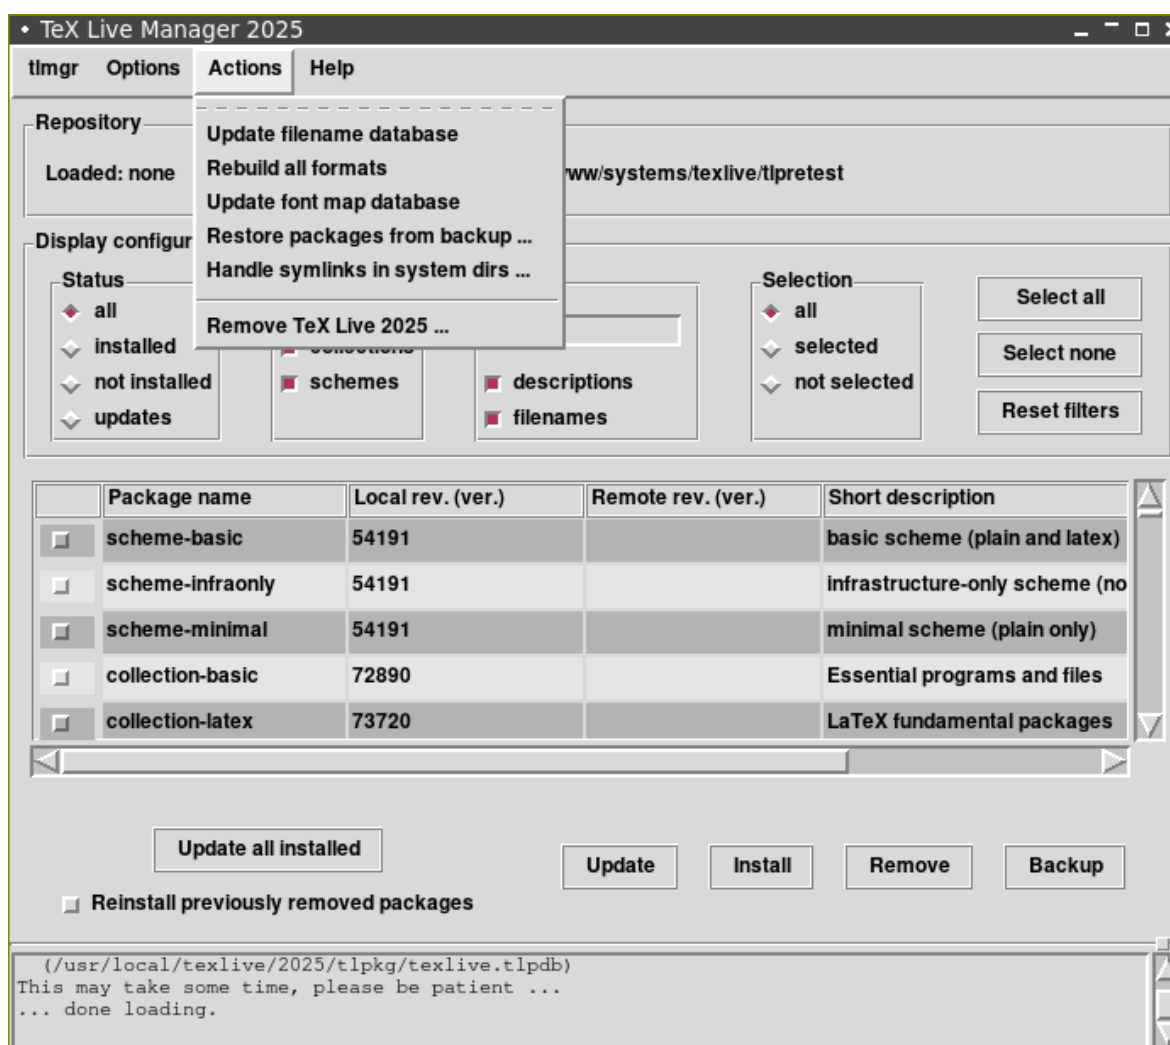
• TeX Live Manager 2025

tlmgr Options Actions Help

Update filename database
Rebuild all formats
Update font map database
Restore packages from backup ...
Handle symlinks in system dirs ...
Remove TeX Live 2025 ...

Repository
Loaded: none
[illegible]ww/systems/texlive/tlpretest

Display configur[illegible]

Status
all
installed
not installed
updates

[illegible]
schemes

descriptions
filenames

Selection
all
selected
not selected

Select all
Select none
Reset filters

| | Package name | Local rev. (ver.) | Remote rev. (ver.) | Short description |
|---|---|---|---|---|
| | scheme-basic | 54191 | | basic scheme (plain and latex) |
| | scheme-infraonly | 54191 | | infrastructure-only scheme (no |
| | scheme-minimal | 54191 | | minimal scheme (plain only) |
| | collection-basic | 72890 | | Essential programs and files |
| | collection-latex | 73720 | | LaTeX fundamental packages |

Update all installed
Update Install Remove Backup
Reinstall previously removed packages

(/usr/local/texlive/2025/tlpkg/texlive.tlpdb)
This may take some time, please be patient ...
... done loading.